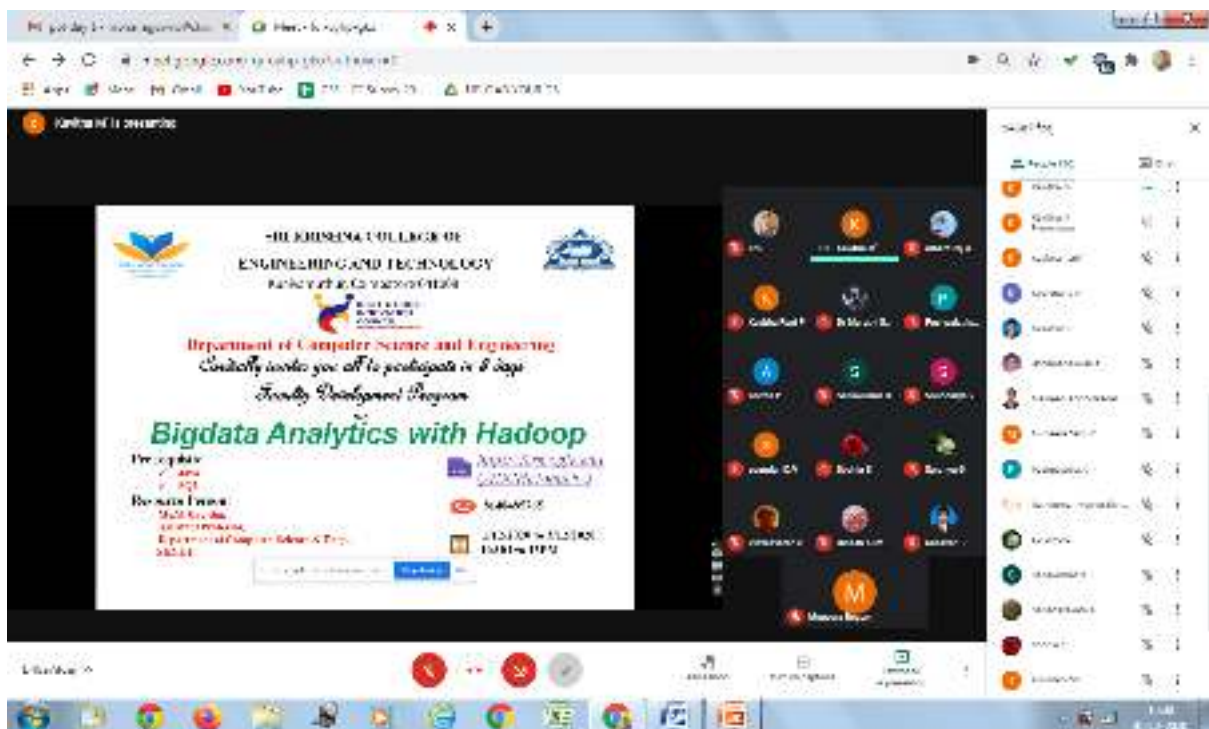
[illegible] is presenting

SRI KRISHNA COLLEGE OF ENGINEERING AND TECHNOLOGY

Department of Computer Science and Engineering

Cordially invites you all to participate in 5 days

Faculty Development Program

Bigdata Analytics with Hadoop

Prerequisite

Resource Person

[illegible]

M